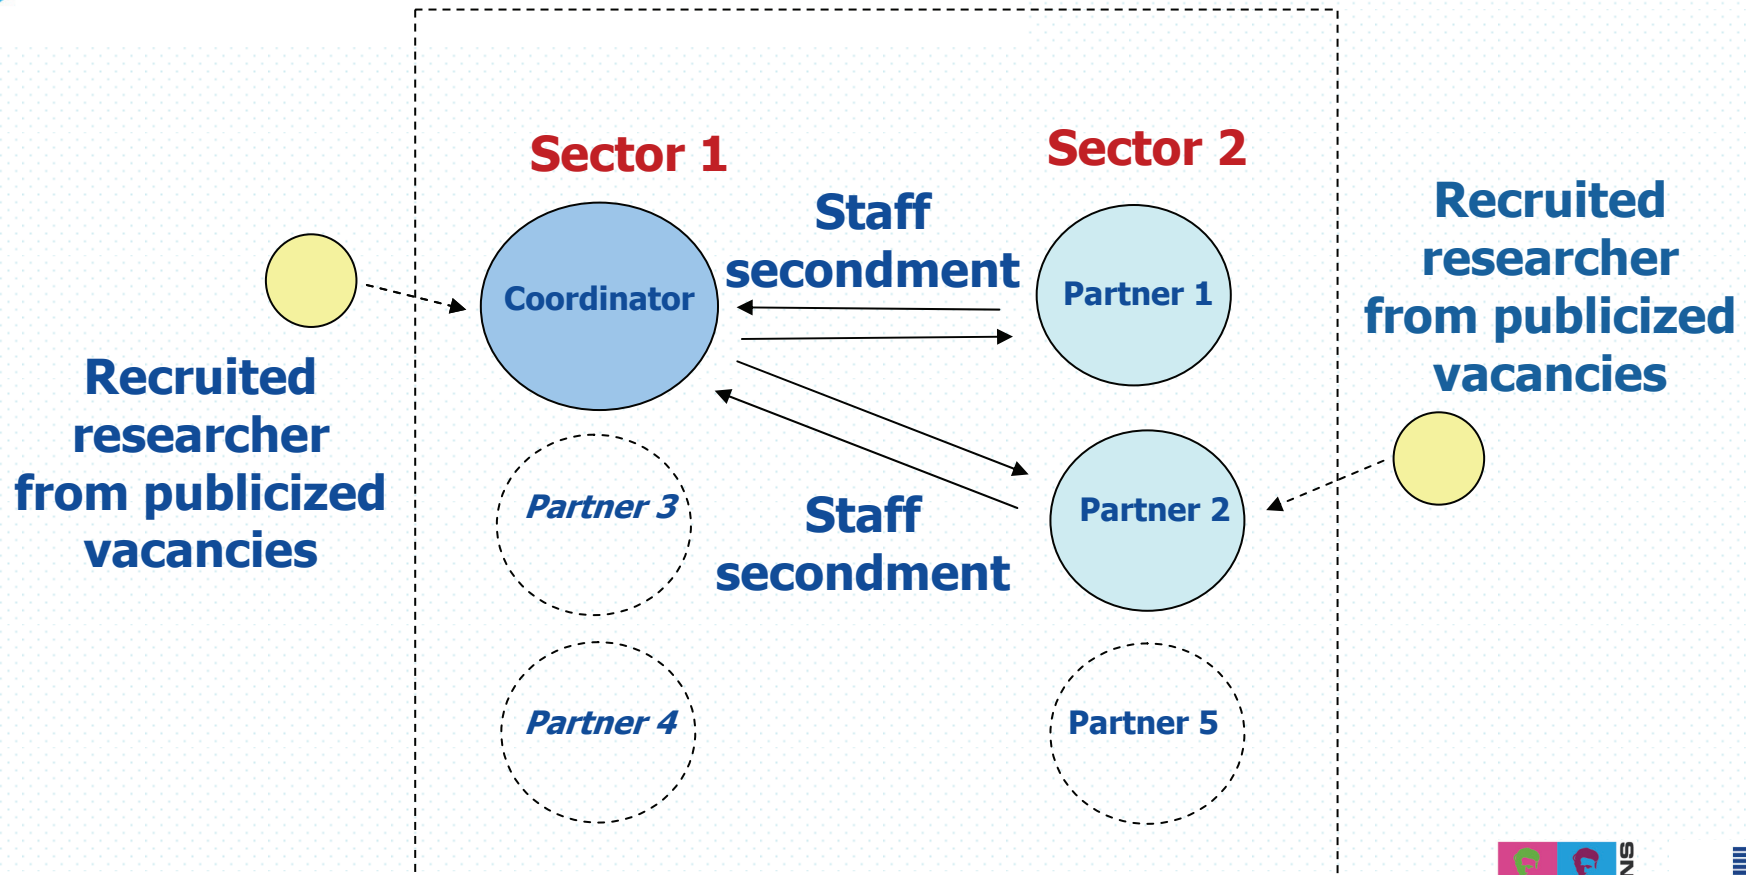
Sector 1

Sector 2

Staff secondment

Coordinator

Partner 1

Recruited researcher from publicized vacancies

Recruited researcher from publicized vacancies

Partner 3

Staff secondment

Partner 2

Partner 4

Partner 5

NS